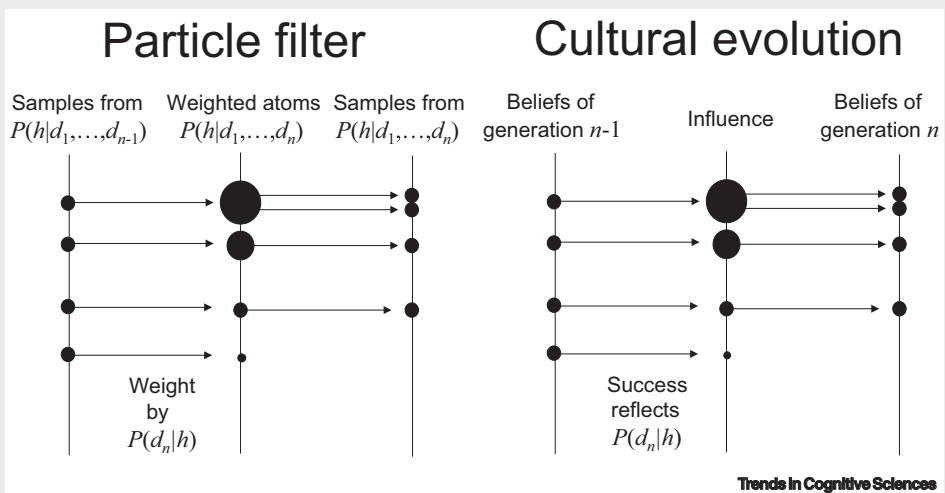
Particle filter

Cultural evolution

Samples from $P(h|d_1,\ldots,d_{n-1})$

Weighted atoms $P(h|d_1,\ldots,d_n)$

Samples from $P(h|d_1,\ldots,d_n)$

Weight by $P(d_n|h)$

Beliefs of generation $n$-1

Influence

Beliefs of generation $n$

Success reflects $P(d_n|h)$

Trends in Cognitive Sciences